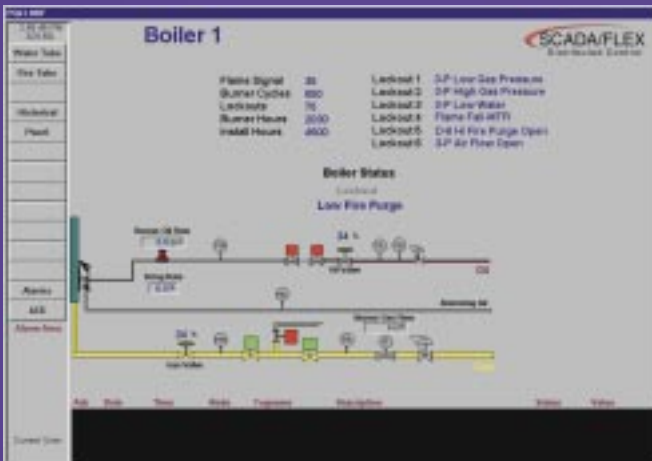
Boiler 1

SCADA/FLEX

Water Tube

Fire Tube

Historical

Reset

Alarms

Ack

Flame Signal 35
Burner Cycles 650
Lockouts 76
Burner Hours 2000
Install Hours 4600

Lockout 1 S-P Low Gas Pressure
Lockout 2 S-P High Gas Pressure
Lockout 3 S-P Low Water
Lockout 4 Flame Fail-MTFI
Lockout 5 D-6 Hi Fire Purge Open
Lockout 6 S-P Air Flow Open

Boiler Status

Lockout

Low Fire Purge

34 %

Oil

34 %

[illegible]

Current User